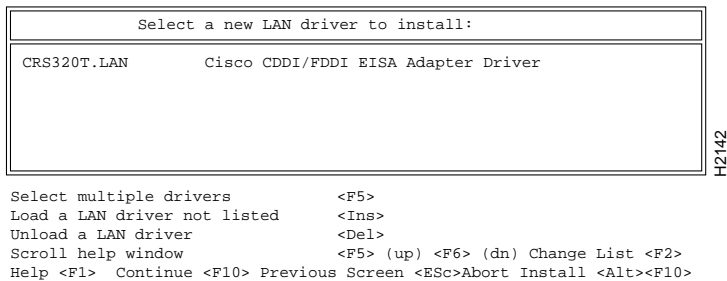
Select a new LAN driver to install:

CRS320T.LAN Cisco CDDI/FDDI EISA Adapter Driver

H2142

Select multiple drivers <F5>
Load a LAN driver not listed <Ins>
Unload a LAN driver <Del>
Scroll help window <F5> (up) <F6> (dn) Change List <F2>
Help <F1> Continue <F10> Previous Screen <ESc>Abort Install <Alt><F10>